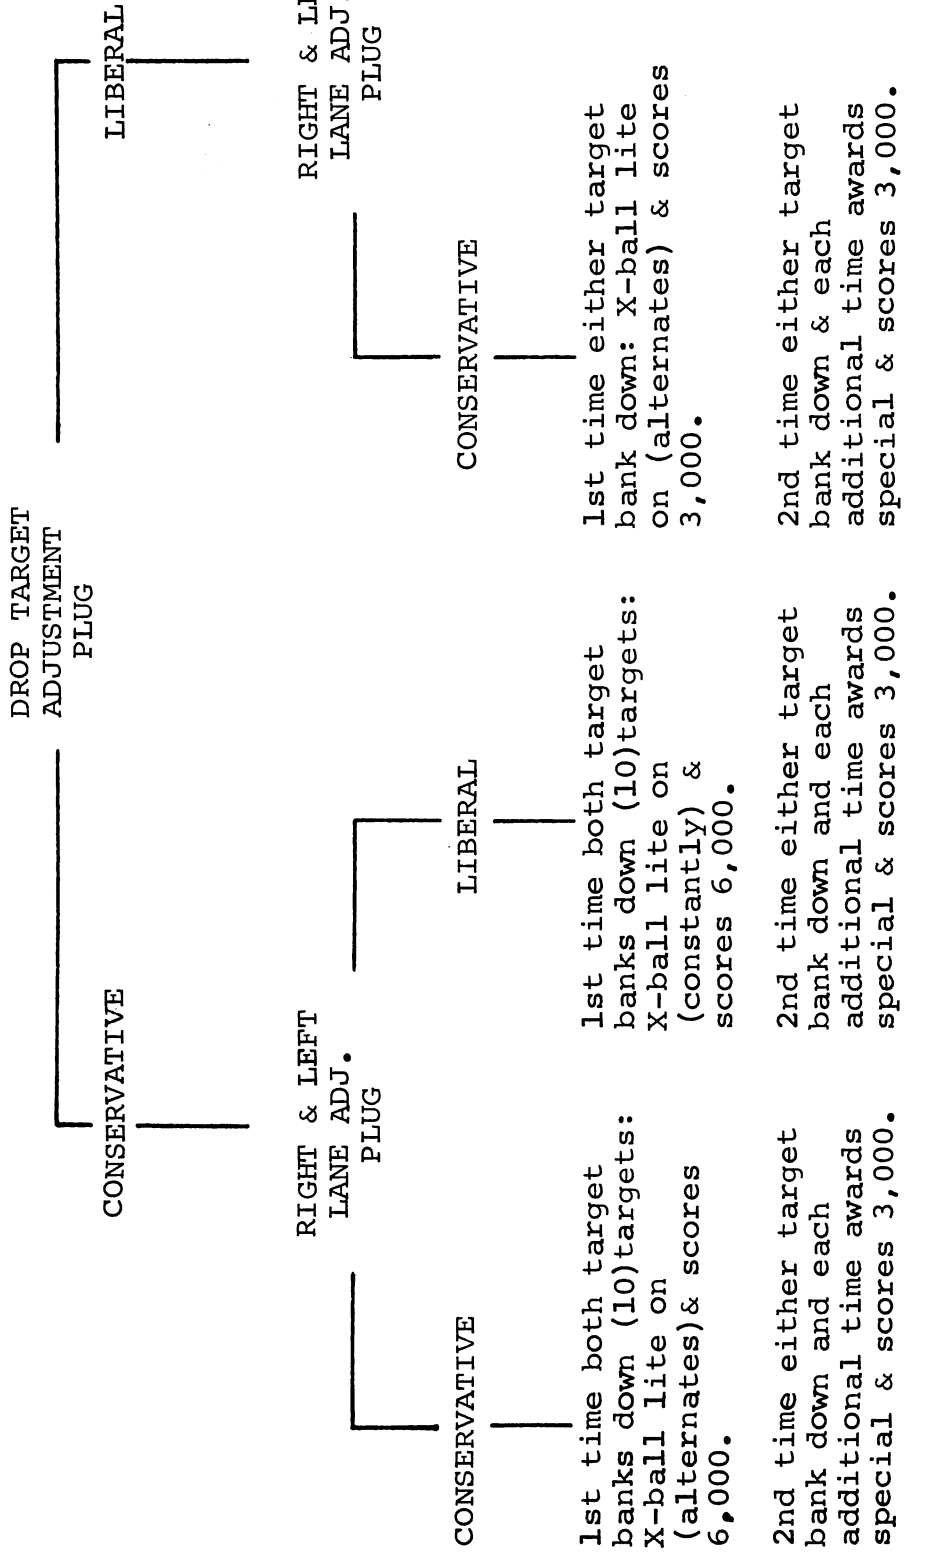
DROP TARGET ADJUSTMENT PLUG

CONSERVATIVE

RIGHT & LEFT LANE ADJ. PLUG

CONSERVATIVE

1st time both target banks down (10)targets: X-ball lite on (alternates)& scores 6,000.

2nd time either target bank down and each additional time awards special & scores 3,000.

LIBERAL

1st time both target banks down (10)targets: X-ball lite on (constantly) & scores 6,000.

2nd time either target bank down and each additional time awards special & scores 3,000.

LIBERAL

RIGHT & L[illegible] LANE ADJ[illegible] PLUG

CONSERVATIVE

1st time either target bank down: X-ball lite on (alternates) & scores 3,000.

2nd time either target bank down & each additional time awards special & scores 3,000.